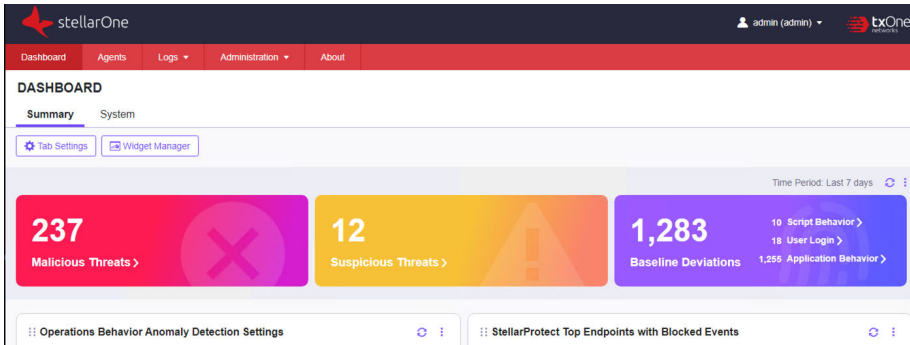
stellarOne

admin (admin)

txOne networks

Dashboard

Agents

Logs

Administration

About

DASHBOARD

Summary

System

Tab Settings

Widget Manager

Time Period: Last 7 days

237

Malicious Threats >

12

Suspicious Threats >

1,283

Baseline Deviations

10 Script Behavior >

18 User Login >

1,255 Application Behavior >

Operations Behavior Anomaly Detection Settings

StellarProtect Top Endpoints with Blocked Events